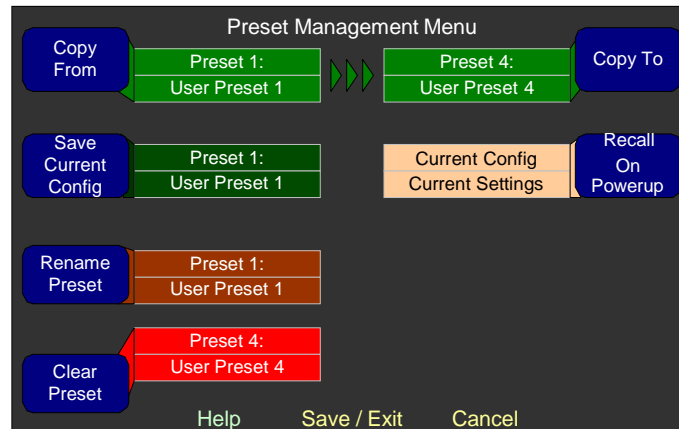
Preset Management Menu

Copy From

Preset 1:
User Preset 1

Preset 4:
User Preset 4

Copy To

Save Current Config

Preset 1:
User Preset 1

Current Config
Current Settings

Recall On Powerup

Rename Preset

Preset 1:
User Preset 1

Preset 4:
User Preset 4

Clear Preset

Help Save / Exit Cancel